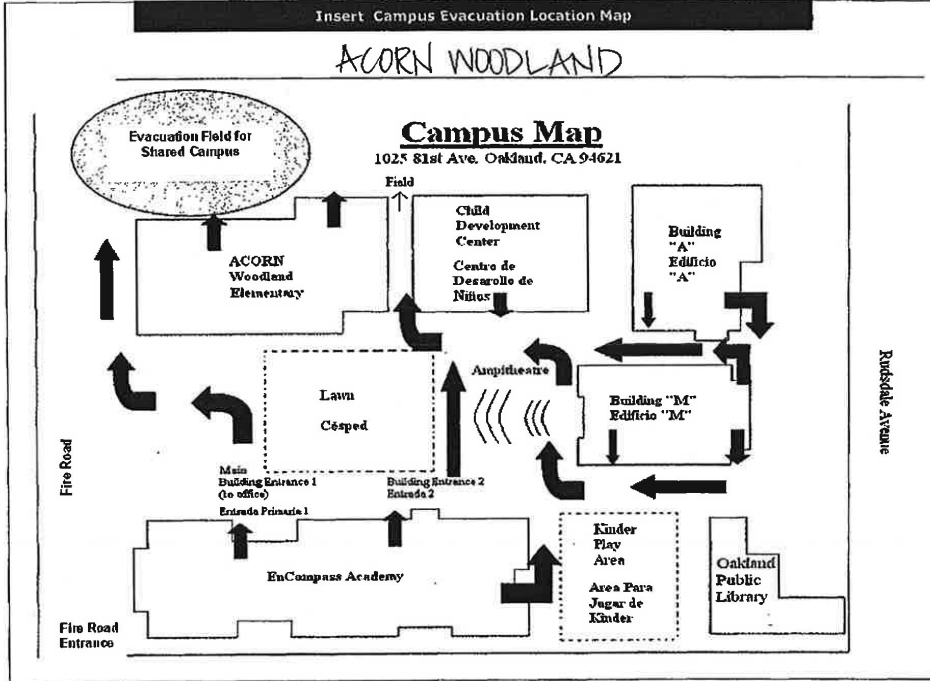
Insert Campus Evacuation Location Map

ACORN WOODLAND

Evacuation Field for Shared Campus

Campus Map
1025 81st Ave. Oakland, CA 94621

Field

Child Development Center
Centro de Desarollo de Niños

Building "A"
Edificio "A"

ACORN Woodland Elementary

Lawn
Césped

Ampitheatre

Building "M"
Edificio "M"

Rudsdale Avenue

Fire Road

Main Building Entrance 1 (to office)
Entrada Primaria 1

Building Entrance 2
Entrada 2

Kinder Play Area
Area Para Jugar de Kinder

EnCompass Academy

Oakland Public Library

Fire Road Entrance